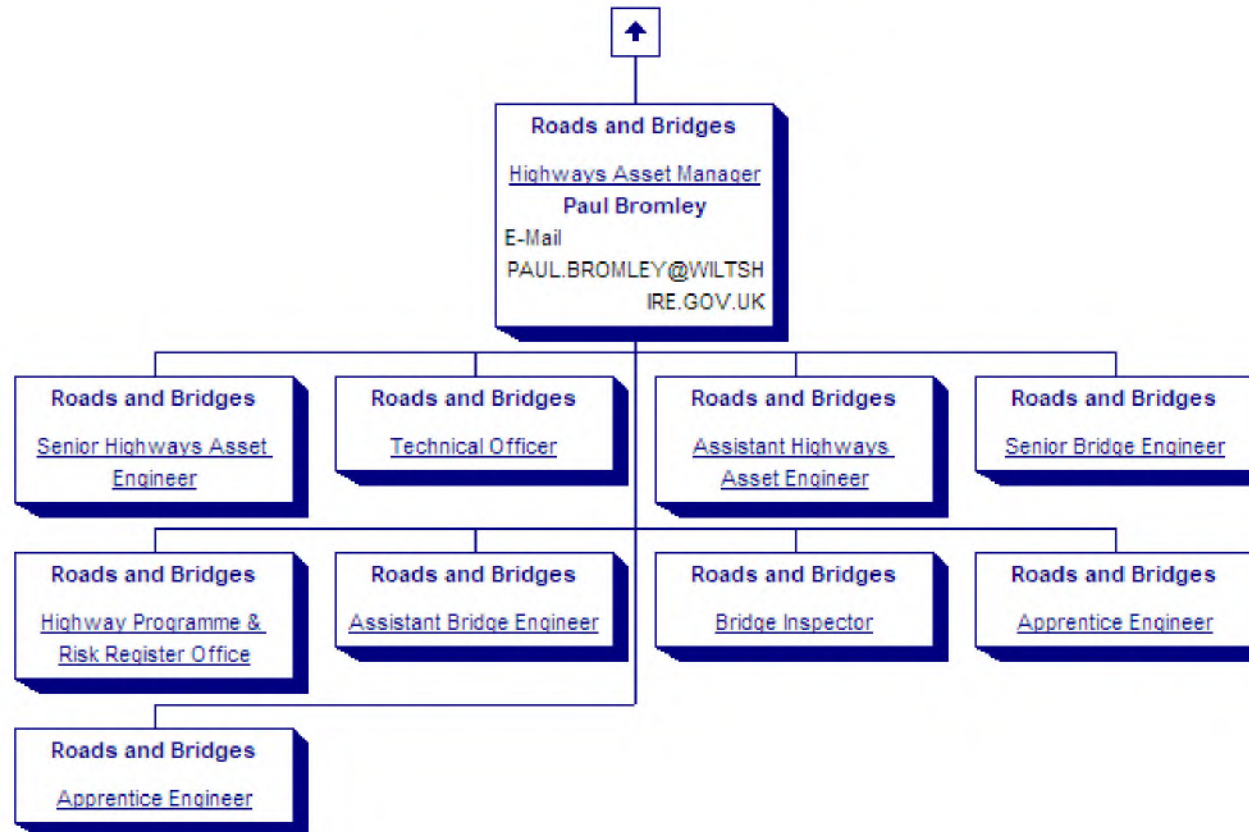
Roads and Bridges

Highways Asset Manager

Paul Bromley

E-Mail

PAUL.BROMLEY@WILTSH IRE.GOV.UK

Roads and Bridges

Senior Highways Asset Engineer

Roads and Bridges

Technical Officer

Roads and Bridges

Assistant Highways Asset Engineer

Roads and Bridges

Senior Bridge Engineer

Roads and Bridges

Highway Programme & Risk Register Office

Roads and Bridges

Assistant Bridge Engineer

Roads and Bridges

Bridge Inspector

Roads and Bridges

Apprentice Engineer

Roads and Bridges

Apprentice Engineer